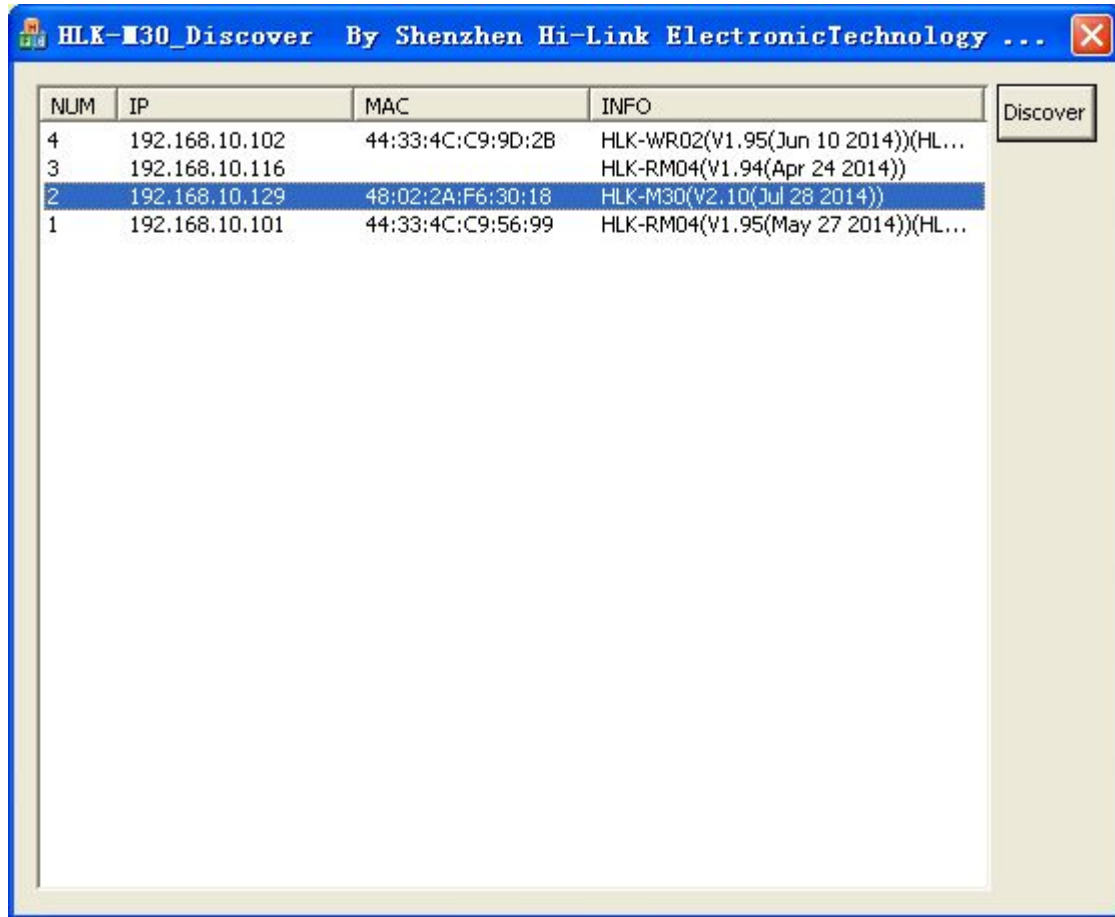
HLK-M30_Discover By Shenzhen Hi-Link ElectronicTechnology ...

Discover

| NUM | IP | MAC | INFO |
|---|---|---|---|
| 4 | 192.168.10.102 | 44:33:4C:C9:9D:2B | HLK-WR02(V1.95(Jun 10 2014))(HL... |
| 3 | 192.168.10.116 | | HLK-RM04(V1.94(Apr 24 2014)) |
| 2 | 192.168.10.129 | 48:02:2A:F6:30:18 | HLK-M30(V2.10(Jul 28 2014)) |
| 1 | 192.168.10.101 | 44:33:4C:C9:56:99 | HLK-RM04(V1.95(May 27 2014))(HL... |